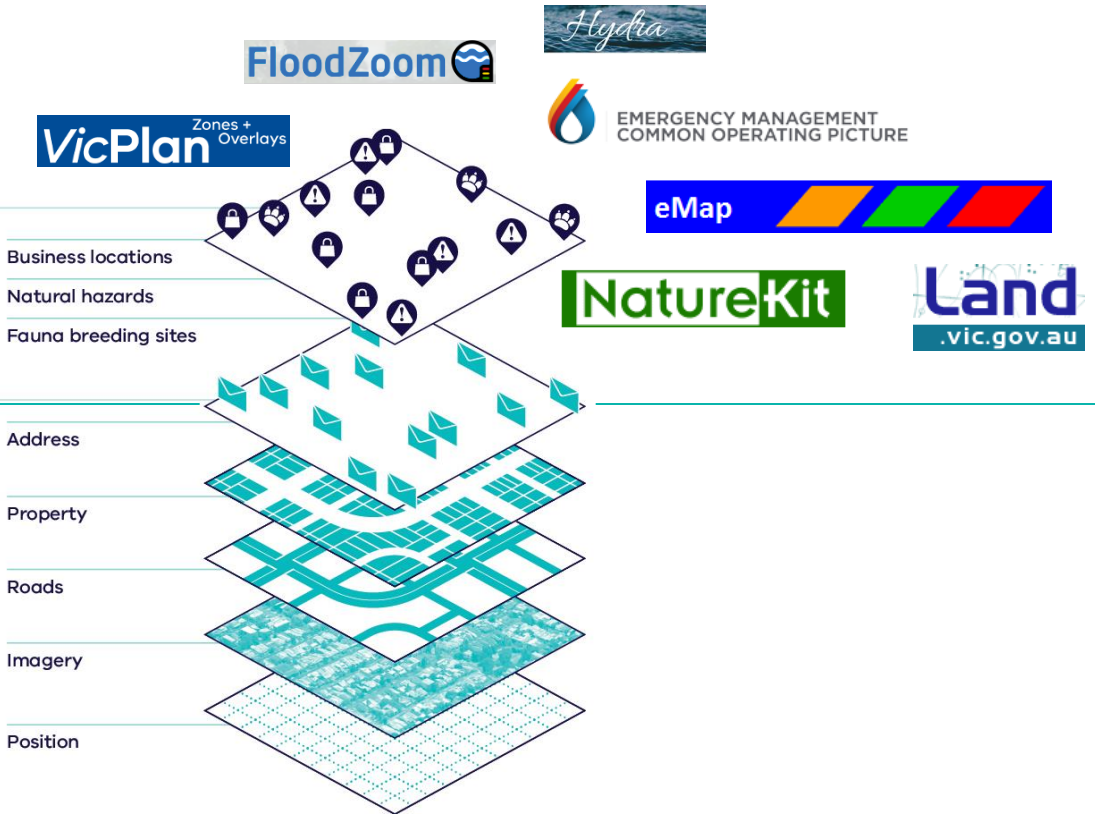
Hydria

FloodZoom

EMERGENCY MANAGEMENT
COMMON OPERATING PICTURE

VicPlan Zones + Overlays

eMap

NatureKit

Land .vic.gov.au

Business locations
Natural hazards
Fauna breeding sites

Address

Property

Roads

Imagery

Position